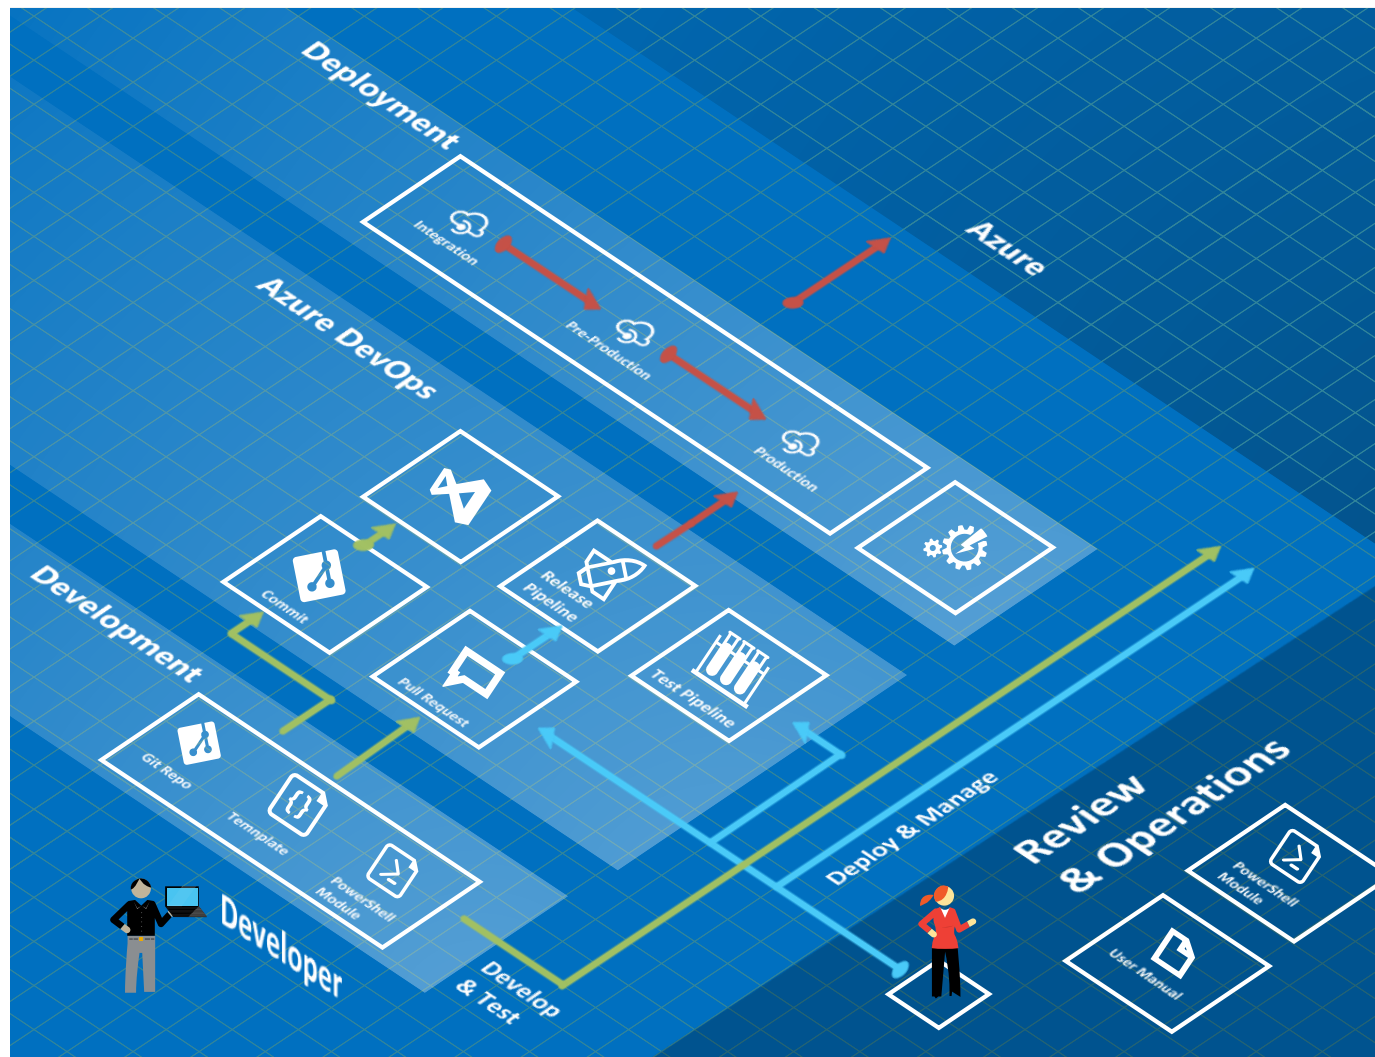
Deployment

Integration

Pre-Production

Production

Azure

Azure DevOps

Commit

Release Pipeline

Pull Request

Test Pipeline

Development

Git Repo

Temnplate

PowerShell Module

Developer

Develop & Test

Deploy & Manage

Review & Operations

PowerShell Module

User Manual